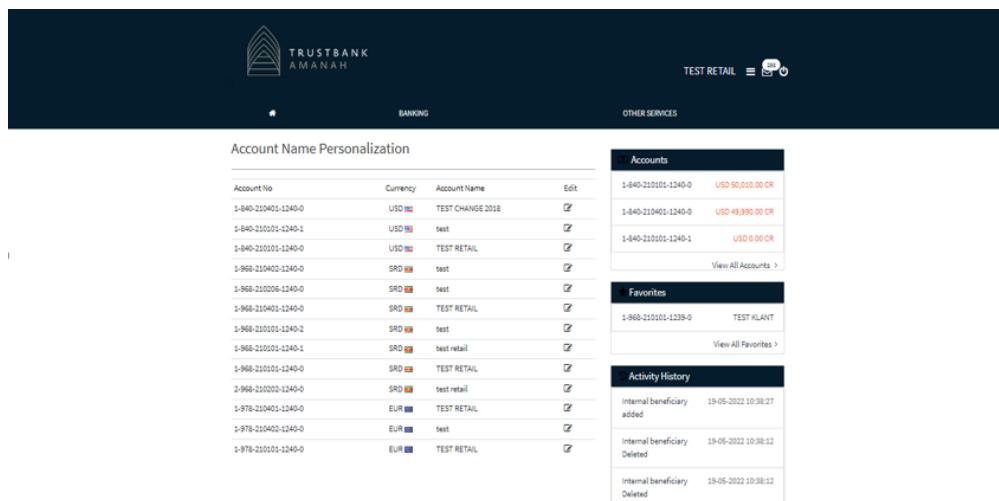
TRUSTBANK
AMANAH

TEST RETAIL 285

BANKING
OTHER SERVICES

Account Name Personalization

| Account No | Currency | Account Name | Edit |
|---|---|---|---|
| 1-840-210401-1240-0 | USD | TEST CHANGE 2018 | |
| 1-840-210101-1240-1 | USD | test | |
| 1-840-210101-1240-0 | USD | TEST RETAIL | |
| 1-968-210402-1240-0 | SRD | test | |
| 1-968-210206-1240-0 | SRD | test | |
| 1-968-210401-1240-0 | SRD | TEST RETAIL | |
| 1-968-210101-1240-2 | SRD | test | |
| 1-968-210101-1240-1 | SRD | test retail | |
| 1-968-210101-1240-0 | SRD | TEST RETAIL | |
| 2-968-210202-1240-0 | SRD | test retail | |
| 1-978-210401-1240-0 | EUR | TEST RETAIL | |
| 1-978-210402-1240-0 | EUR | test | |
| 1-978-210101-1240-0 | EUR | TEST RETAIL | |

Accounts
1-840-210101-1240-0 USD 50,010.00 CR
1-840-210401-1240-0 USD 49,990.00 CR
1-840-210101-1240-1 USD 0.00 CR
View All Accounts >

Favorites
1-968-210101-1239-0 TEST KLANT
View All Favorites >

Activity History
Internal beneficiary added 19-05-2022 10:38:27
Internal beneficiary Deleted 19-05-2022 10:38:12
Internal beneficiary Deleted 19-05-2022 10:38:12